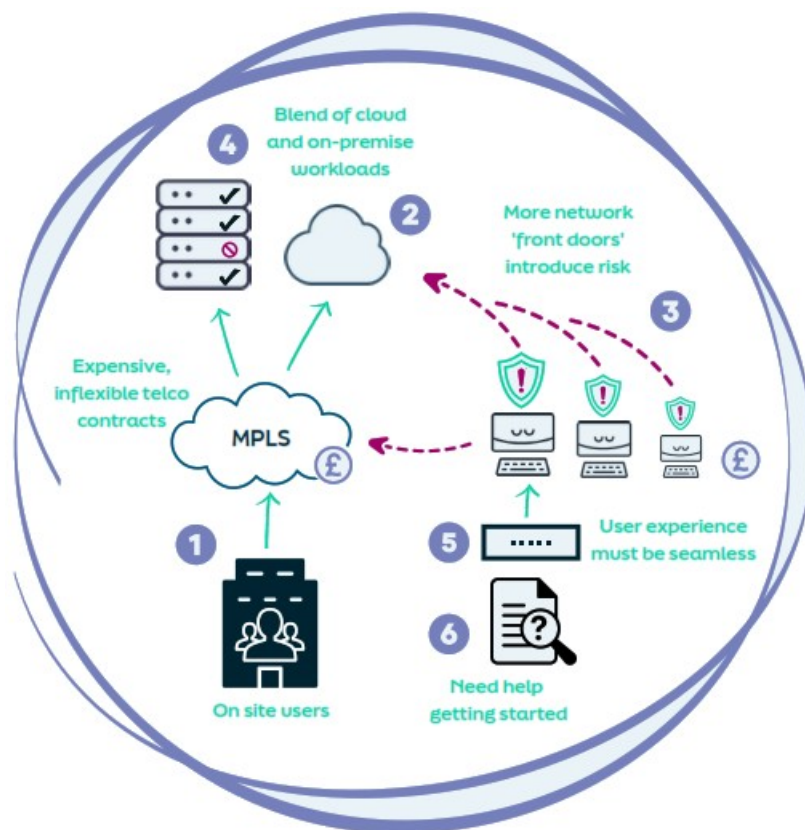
4
Blend of cloud and on-premise workloads

2

More network 'front doors' introduce risk

3

Expensive, inflexible telco contracts

MPLS

£

£

1

5
User experience must be seamless

6

On site users

Need help getting started